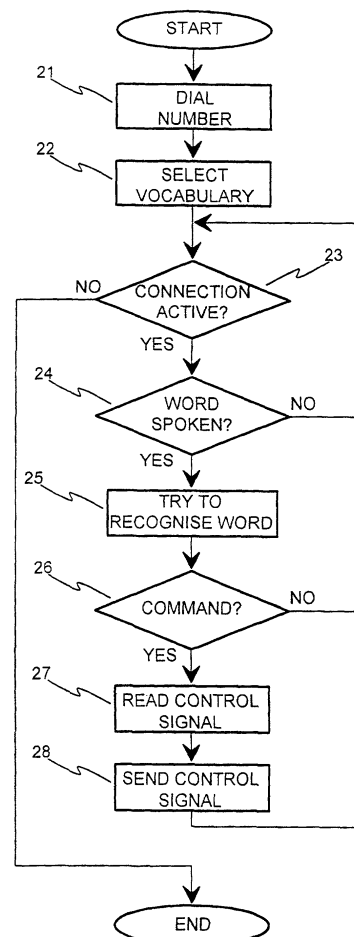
START

21

DIAL NUMBER

22

SELECT VOCABULARY

23

NO

CONNECTION ACTIVE?

YES

24

WORD SPOKEN?

NO

YES

25

TRY TO RECOGNISE WORD

26

COMMAND?

NO

YES

27

READ CONTROL SIGNAL

28

SEND CONTROL SIGNAL

END